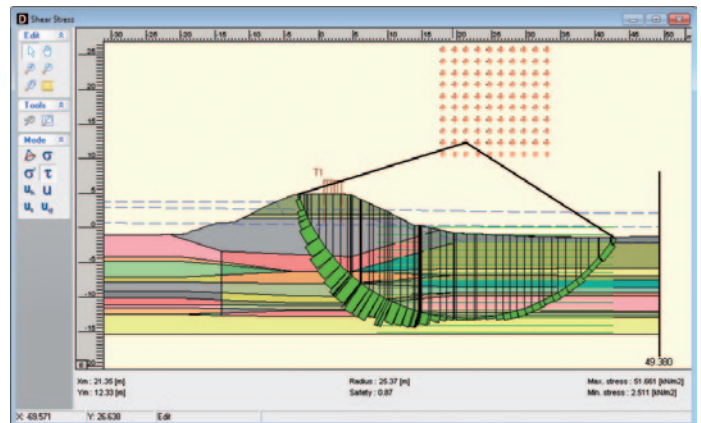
D Shear Stress

Edit
Tools
Mode
σ
σ τ
$u_s$ U
$u_s$ $u_g$

-30 -25 -20 -15 -10 -5 0 5 10 15 20 25 30 35 40 45 50

25
20
15
10
5
0
-5
-10
-15
-20

T1

49.380

Xm : 21.35 [m]
Ym : 12.33 [m]

Radius : 25.37 [m]
Safety : 0.87

Max. stress : 51.661 [kN/m2]
Min. stress : 2.511 [kN/m2]

X: 69.571 Y: 26.638 Edit